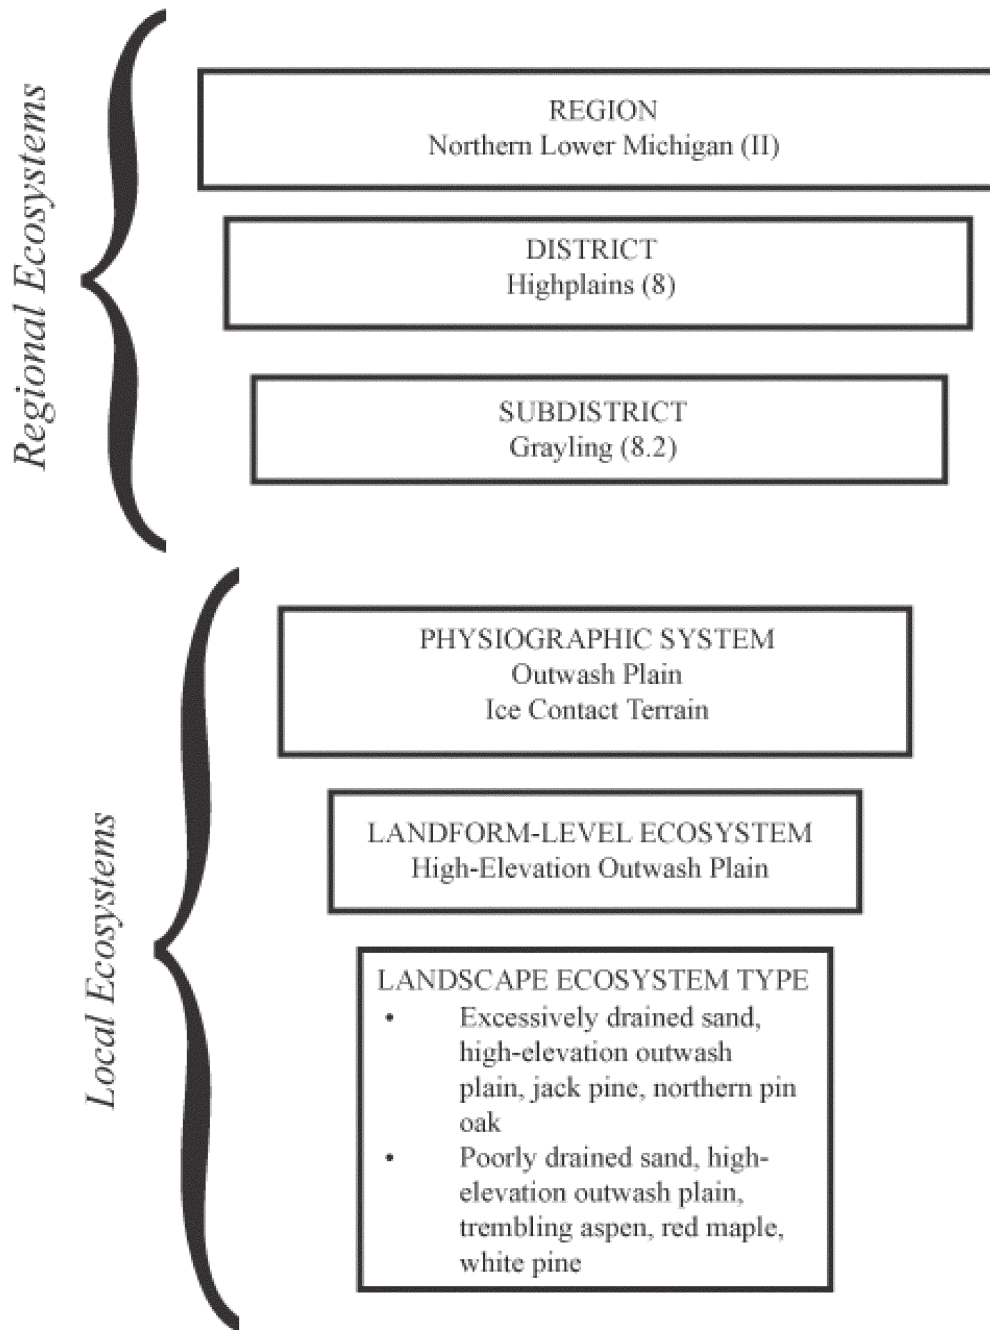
Regional Ecosystems

REGION
Northern Lower Michigan (II)

DISTRICT
Highplains (8)

SUBDISTRICT
Grayling (8.2)

Local Ecosystems

PHYSIOGRAPHIC SYSTEM
Outwash Plain
Ice Contact Terrain

LANDFORM-LEVEL ECOSYSTEM
High-Elevation Outwash Plain

LANDSCAPE ECOSYSTEM TYPE
• Excessively drained sand, high-elevation outwash plain, jack pine, northern pin oak
• Poorly drained sand, high-elevation outwash plain, trembling aspen, red maple, white pine